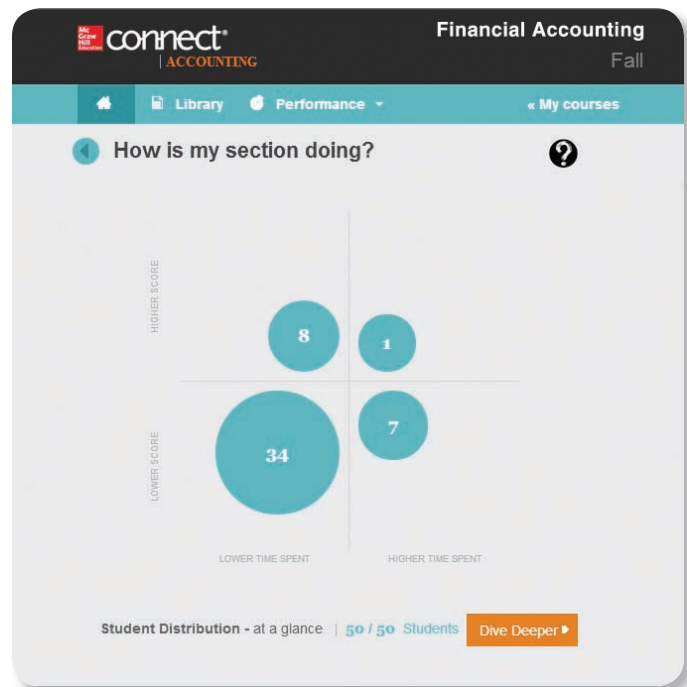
Mc Graw Hill Education connect®
ACCOUNTING

Financial Accounting
Fall

Library Performance
« My courses

How is my section doing?

?

HIGHER SCORE
LOWER SCORE

8
1
34
7

LOWER TIME SPENT
HIGHER TIME SPENT

Student Distribution - at a glance | 50 / 50 Students
Dive Deeper